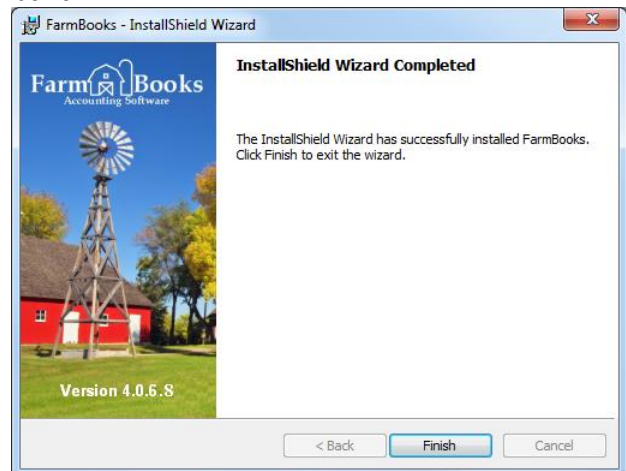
FarmBooks - InstallShield Wizard

Farm Books
Accounting Software

Version 4.0.6.8

InstallShield Wizard Completed

The InstallShield Wizard has successfully installed FarmBooks. Click Finish to exit the wizard.

< Back
Finish
Cancel